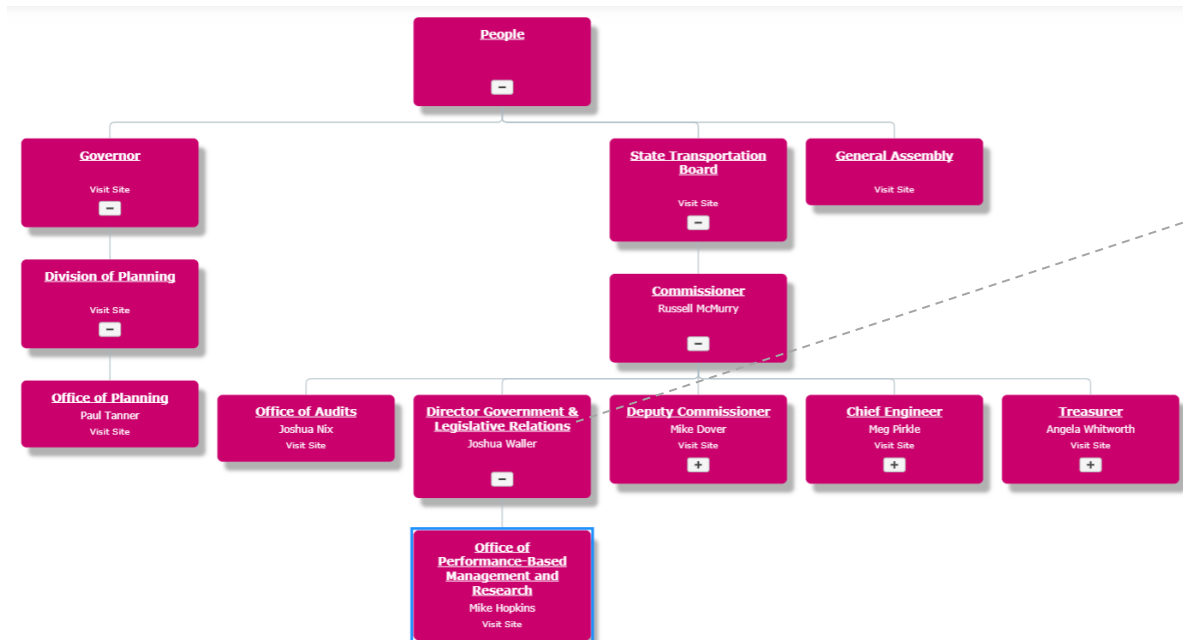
People

−

Governor

Visit Site

−

State Transportation Board

Visit Site

−

General Assembly

Visit Site

Division of Planning

Visit Site

−

Commissioner

Russell McMurry

−

Office of Planning

Paul Tanner

Visit Site

Office of Audits

Joshua Nix

Visit Site

Director Government & Legislative Relations

Joshua Waller

−

Deputy Commissioner

Mike Dover

Visit Site

+

Chief Engineer

Meg Pirkle

Visit Site

+

Treasurer

Angela Whitworth

Visit Site

+

Office of Performance-Based Management and Research

Mike Hopkins

Visit Site